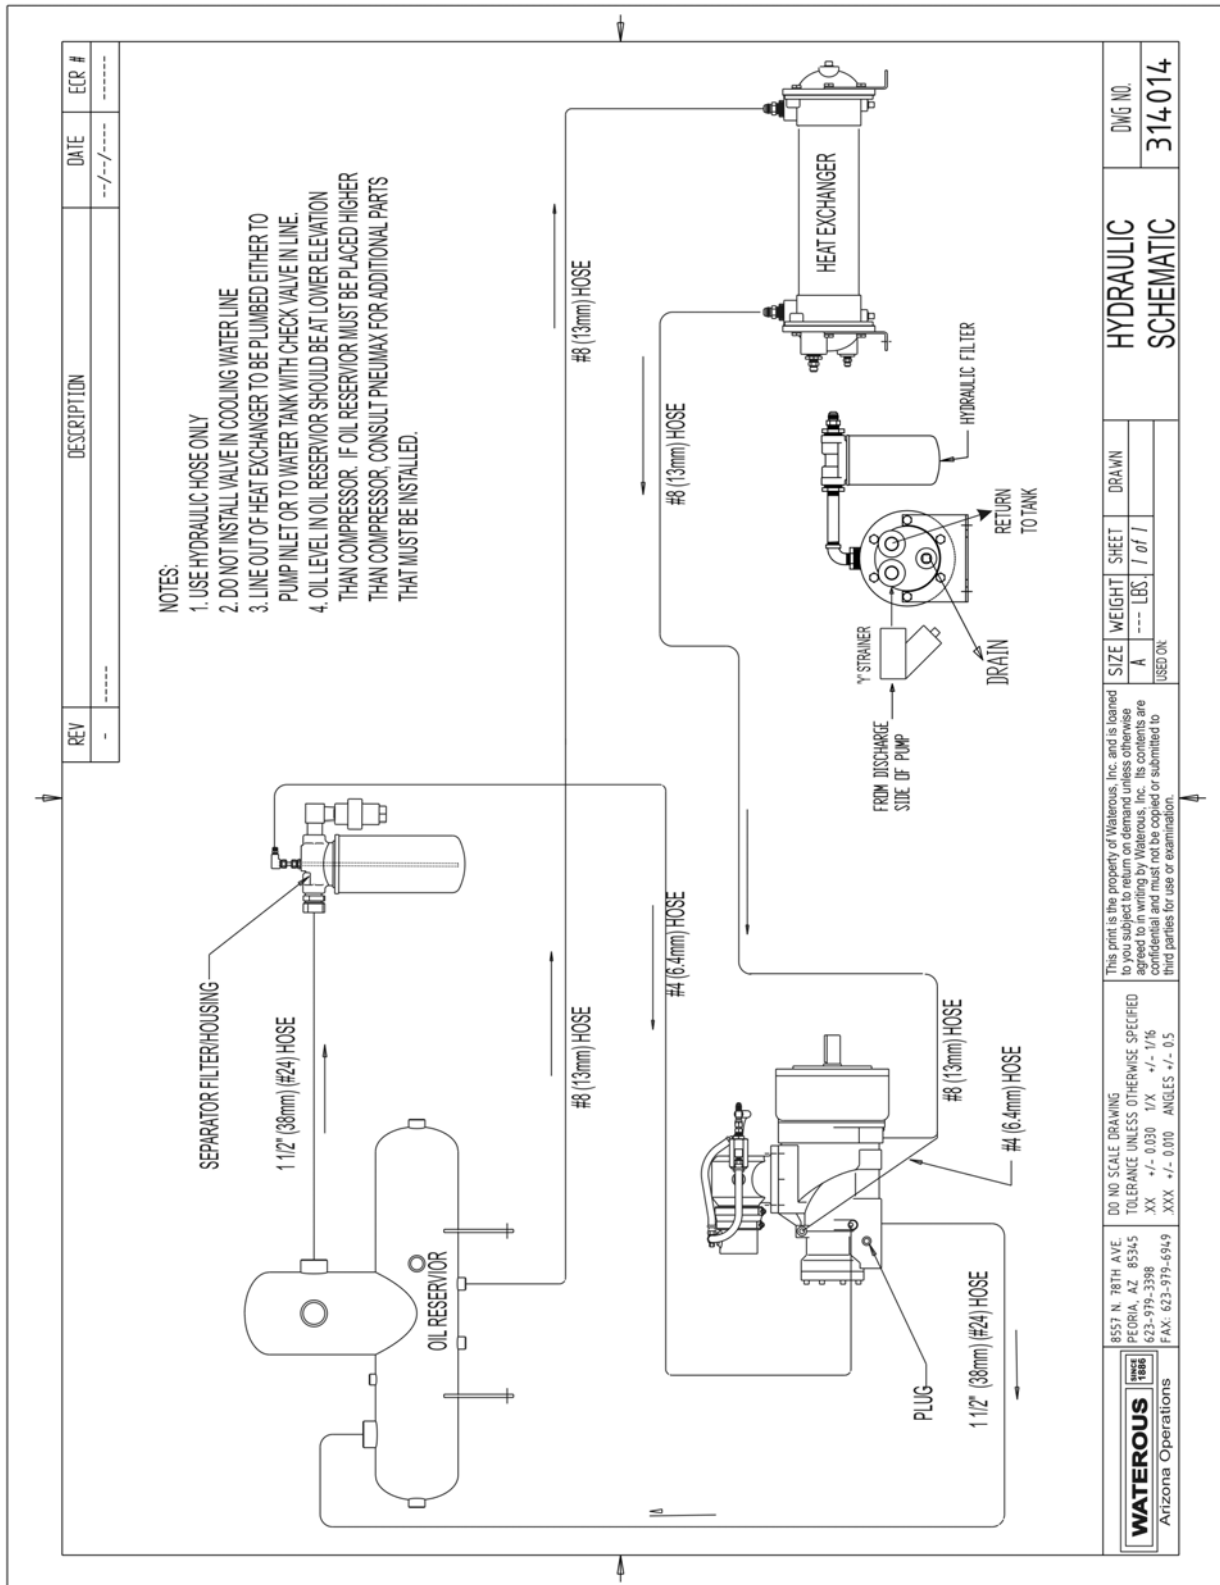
| REV | DESCRIPTION | DATE | ECR # |
|---|---|---|---|
| - | ----- | --/--/---- | ------ |

NOTES:
1. USE HYDRAULIC HOSE ONLY
2. DO NOT INSTALL VALVE IN COOLING WATER LINE
3. LINE OUT OF HEAT EXCHANGER TO BE PLUMBED EITHER TO PUMP INLET OR TO WATER TANK WITH CHECK VALVE IN LINE.
4. OIL LEVEL IN OIL RESERVOIR SHOULD BE AT LOWER ELEVATION THAN COMPRESSOR. IF OIL RESERVIOR MUST BE PLACED HIGHER THAN COMPRESSOR, CONSULT PNEUMAX FOR ADDITIONAL PARTS THAT MUST BE INSTALLED.

HEAT EXCHANGER

#8 (13mm) HOSE

#8 (13mm) HOSE

HYDRAULIC FILTER

RETURN TO TANK

"Y" STRAINER

DRAIN

FROM DISCHARGE SIDE OF PUMP

SEPARATOR FILTER/HOUSING

1 1/2" (38mm) (#24) HOSE

#8 (13mm) HOSE

#4 (6.4mm) HOSE

OIL RESERVOIR

#8 (13mm) HOSE

#4 (6.4mm) HOSE

PLUG

1 1/2" (38mm) (#24) HOSE

WATEROUS SINCE 1886
Arizona Operations

8557 N. 78TH AVE.
PEORIA, AZ 85345
623-979-3398
FAX: 623-979-6949

DO NO SCALE DRAWING
TOLERANCE UNLESS OTHERWISE SPECIFIED
.XX +/- 0.030 1/X +/- 1/16
.XXX +/- 0.010 ANGLES +/- 0.5

This print is the property of Waterous, Inc. and is loaned to you subject to return on demand unless otherwise agreed to in writing by Waterous, Inc. Its contents are confidential and must not be copied or submitted to third parties for use or examination.

| SIZE | WEIGHT | SHEET | DRAWN |
|---|---|---|---|
| A | --- LBS. | 1 of 1 | |

USED ON:

HYDRAULIC SCHEMATIC

DWG NO.
314014